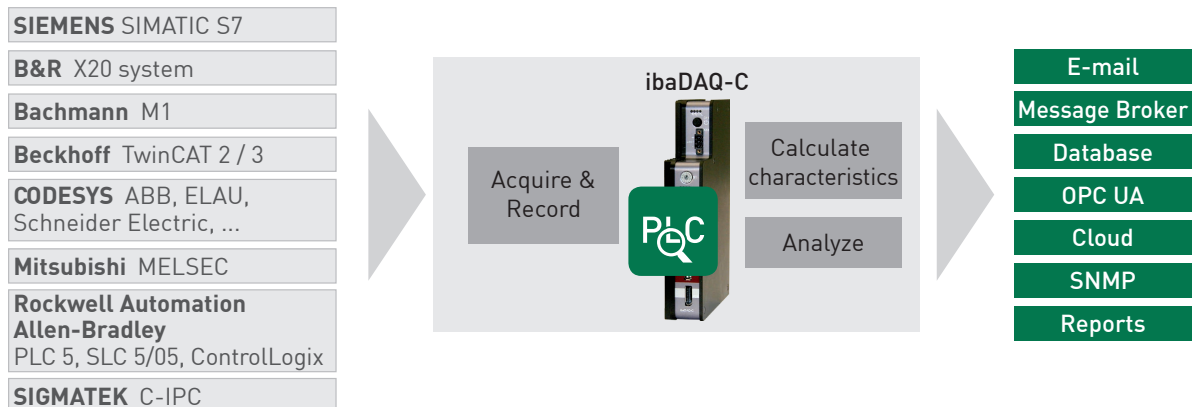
SIEMENS SIMATIC S7

B&R X20 system

Bachmann M1

Beckhoff TwinCAT 2 / 3

CODESYS ABB, ELAU, Schneider Electric, ...

Mitsubishi MELSEC

Rockwell Automation Allen-Bradley PLC 5, SLC 5/05, ControlLogix

SIGMATEK C-IPC

ibaDAQ-C

Acquire & Record

PLC

Calculate characteristics

Analyze

E-mail

Message Broker

Database

OPC UA

Cloud

SNMP

Reports